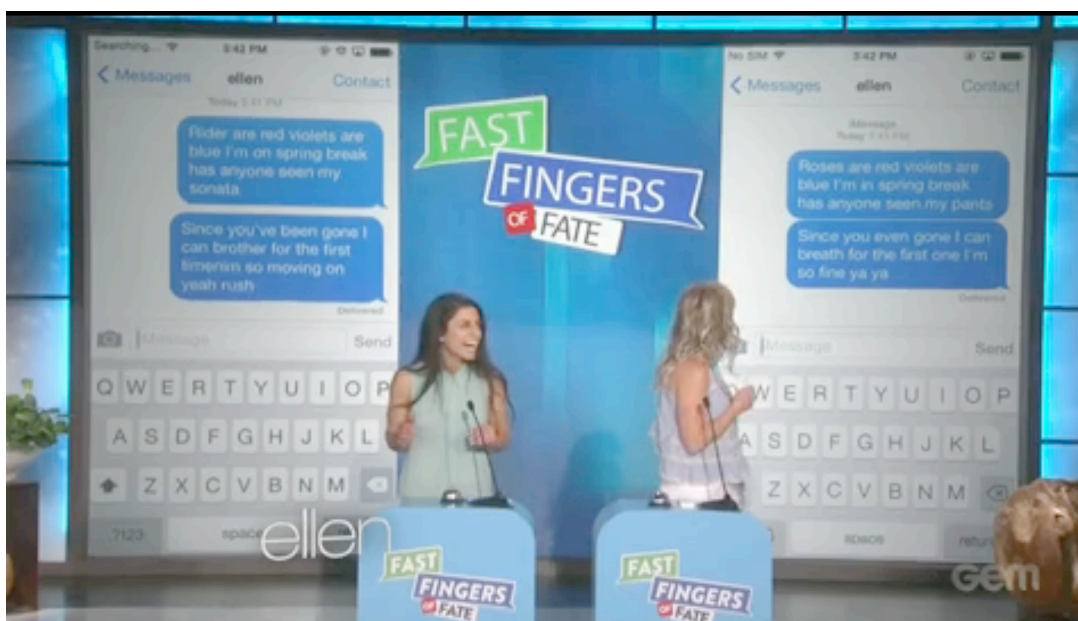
Searching... 3:42 PM

Messages ellen Contact

Today 3:41 PM

Rider are red violets are blue I'm on spring break has anyone seen my sonata

Since you've been gone I can brother for the first timerim so moving on yeah rush

Delivered

Message Send

Q W E R T Y U I O P
A S D F G H J K L
Z X C V B N M
.?123 space

FAST FINGERS OF FATE

No SIM 3:42 PM

Messages ellen Contact

iMessage
Today 3:41 PM

Roses are red violets are blue I'm in spring break has anyone seen my pants

Since you even gone I can breath for the first one I'm so fine ya ya

Delivered

Message Send

Q W E R T Y U I O P
A S D F G H J K L
Z X C V B N M
space return

ellen

FAST FINGERS OF FATE

FAST FINGERS OF FATE

gem